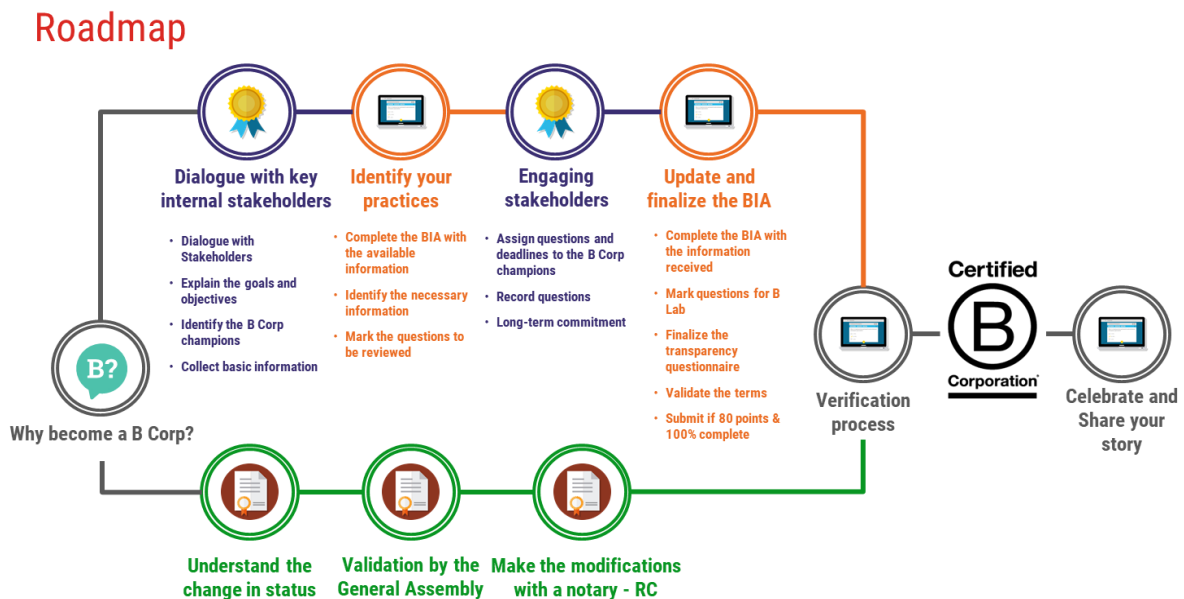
Roadmap

B?

Why become a B Corp?

Dialogue with key internal stakeholders

- Dialogue with Stakeholders
- Explain the goals and objectives
- Identify the B Corp champions
- Collect basic information

Identify your practices

- Complete the BIA with the available information
- Identify the necessary information
- Mark the questions to be reviewed

Engaging stakeholders

- Assign questions and deadlines to the B Corp champions
- Record questions
- Long-term commitment

Update and finalize the BIA

- Complete the BIA with the information received
- Mark questions for B Lab
- Finalize the transparency questionnaire
- Validate the terms
- Submit if 80 points & 100% complete

Verification process

Certified B Corporation

Celebrate and Share your story

Understand the change in status

Validation by the General Assembly

Make the modifications with a notary - RC